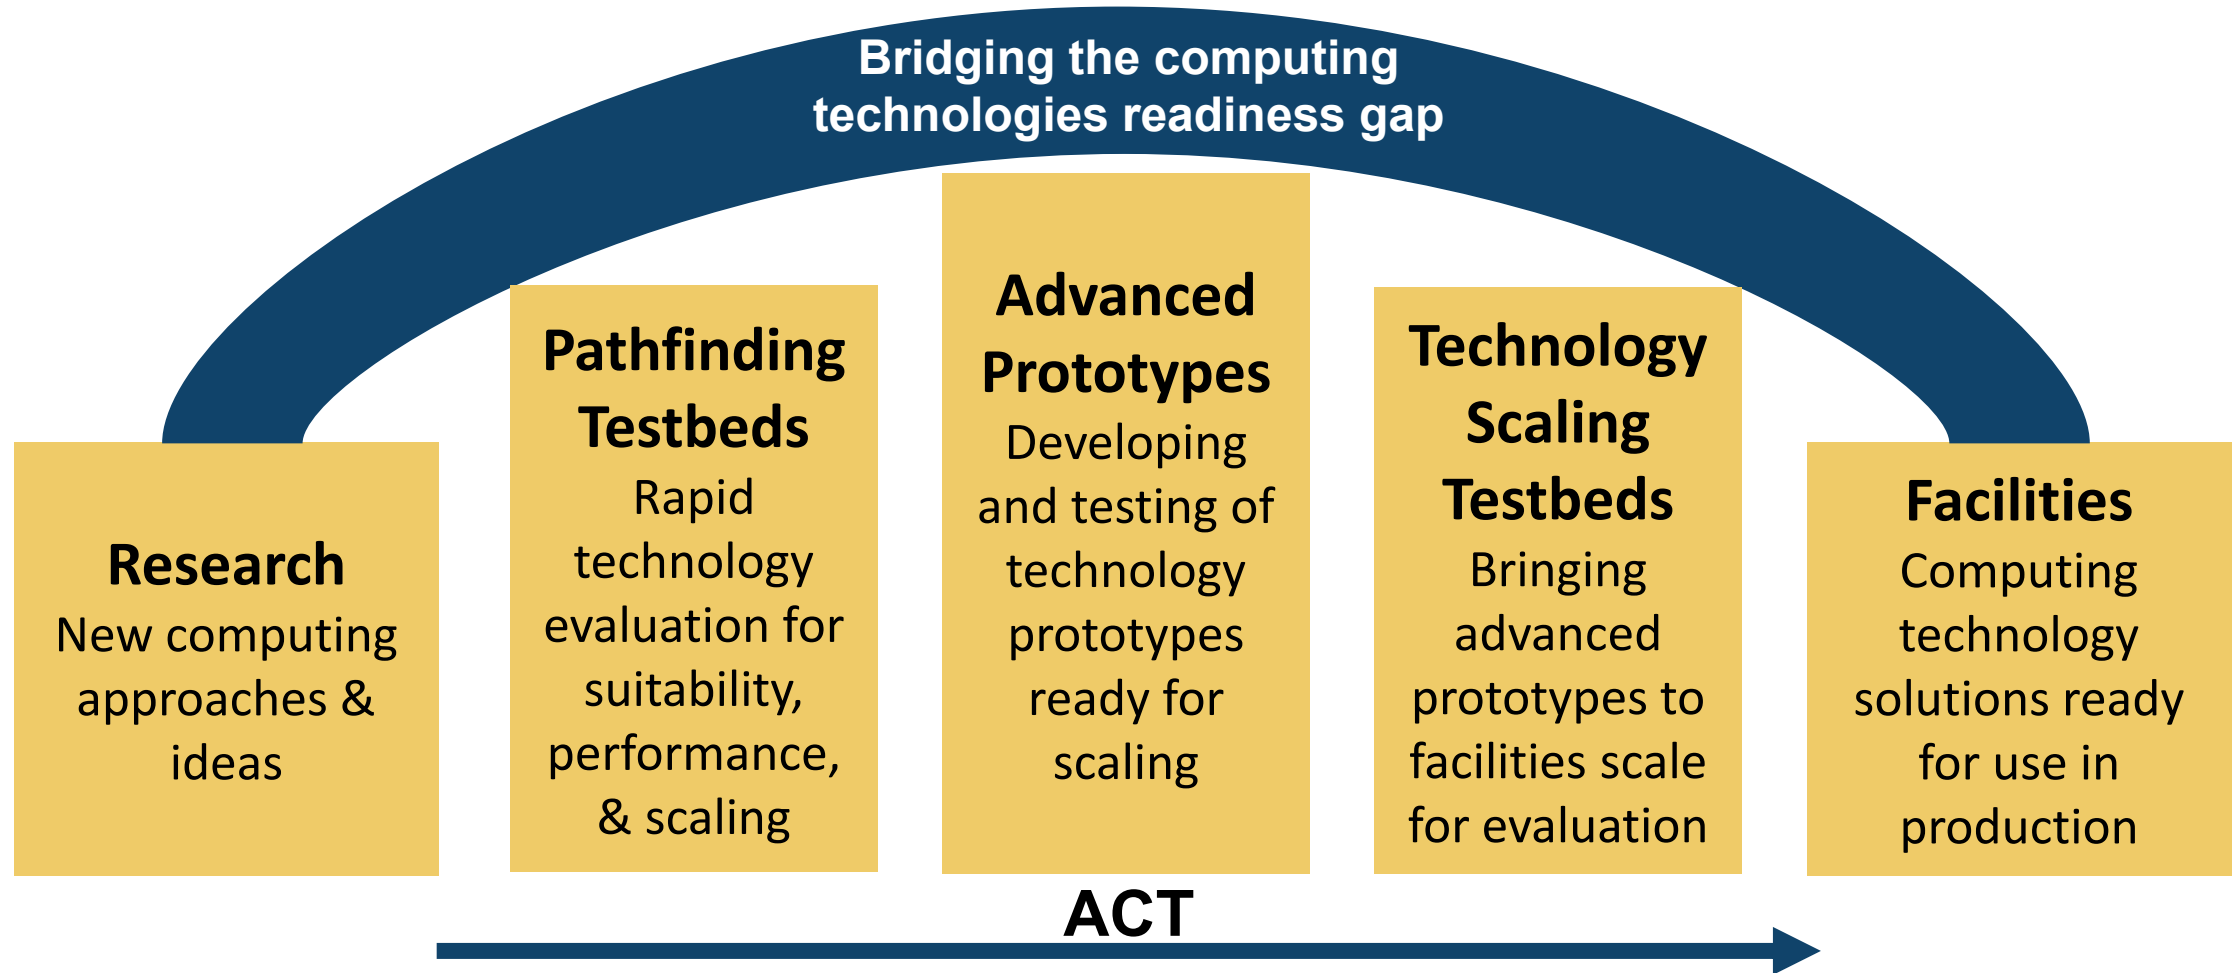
Bridging the computing technologies readiness gap

Research
New computing approaches & ideas

Pathfinding Testbeds
Rapid technology evaluation for suitability, performance, & scaling

Advanced Prototypes
Developing and testing of technology prototypes ready for scaling

Technology Scaling Testbeds
Bringing advanced prototypes to facilities scale for evaluation

Facilities
Computing technology solutions ready for use in production

ACT